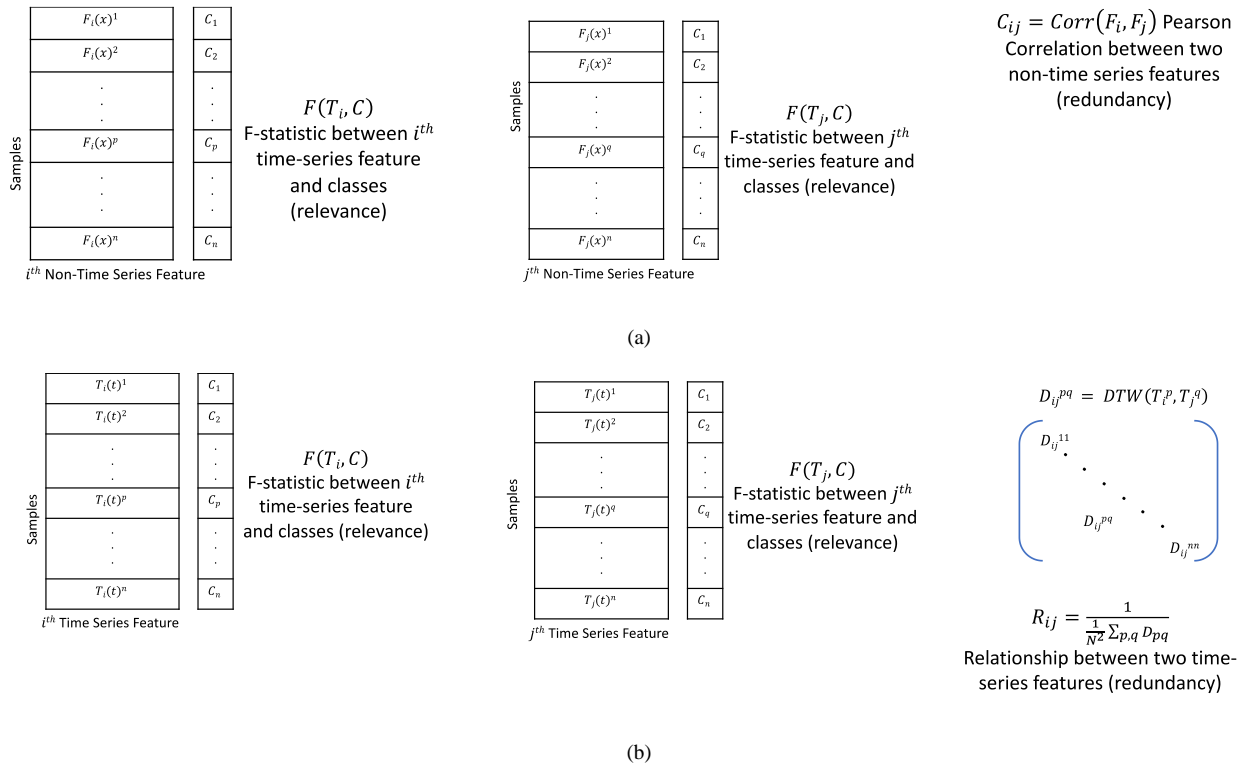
Samples

| $F_i(x)^1$ |
|---|
| $F_i(x)^2$ |
| . . . |
| $F_i(x)^p$ |
| . . . |
| $F_i(x)^n$ |

| $C_1$ |
|---|
| $C_2$ |
| . . . |
| $C_p$ |
| . . . |
| $C_n$ |

$i^{th}$ Non-Time Series Feature

$F(T_i, C)$
F-statistic between $i^{th}$ time-series feature and classes (relevance)

Samples

| $F_j(x)^1$ |
|---|
| $F_j(x)^2$ |
| . . . |
| $F_j(x)^q$ |
| . . . |
| $F_j(x)^n$ |

| $C_1$ |
|---|
| $C_2$ |
| . . . |
| $C_q$ |
| . . . |
| $C_n$ |

$j^{th}$ Non-Time Series Feature

$F(T_j, C)$
F-statistic between $j^{th}$ time-series feature and classes (relevance)

$C_{ij} = Corr(F_i, F_j)$ Pearson Correlation between two non-time series features (redundancy)

(a)

Samples

| $T_i(t)^1$ |
|---|
| $T_i(t)^2$ |
| . . . |
| $T_i(t)^p$ |
| . . . |
| $T_i(t)^n$ |

| $C_1$ |
|---|
| $C_2$ |
| . . . |
| $C_p$ |
| . . . |
| $C_n$ |

$i^{th}$ Time Series Feature

$F(T_i, C)$
F-statistic between $i^{th}$ time-series feature and classes (relevance)

Samples

| $T_j(t)^1$ |
|---|
| $T_j(t)^2$ |
| . . . |
| $T_j(t)^q$ |
| . . . |
| $T_j(t)^n$ |

| $C_1$ |
|---|
| $C_2$ |
| . . . |
| $C_q$ |
| . . . |
| $C_n$ |

$j^{th}$ Time Series Feature

$F(T_j, C)$
F-statistic between $j^{th}$ time-series feature and classes (relevance)

$D_{ij}{}^{pq} = DTW(T_i{}^p, T_j{}^q)$

$D_{ij}{}^{11}$ . . . $D_{ij}{}^{pq}$ . . . $D_{ij}{}^{nn}$

$R_{ij} = \frac{1}{\frac{1}{N^2}\sum_{p,q} D_{pq}}$
Relationship between two time-series features (redundancy)

(b)